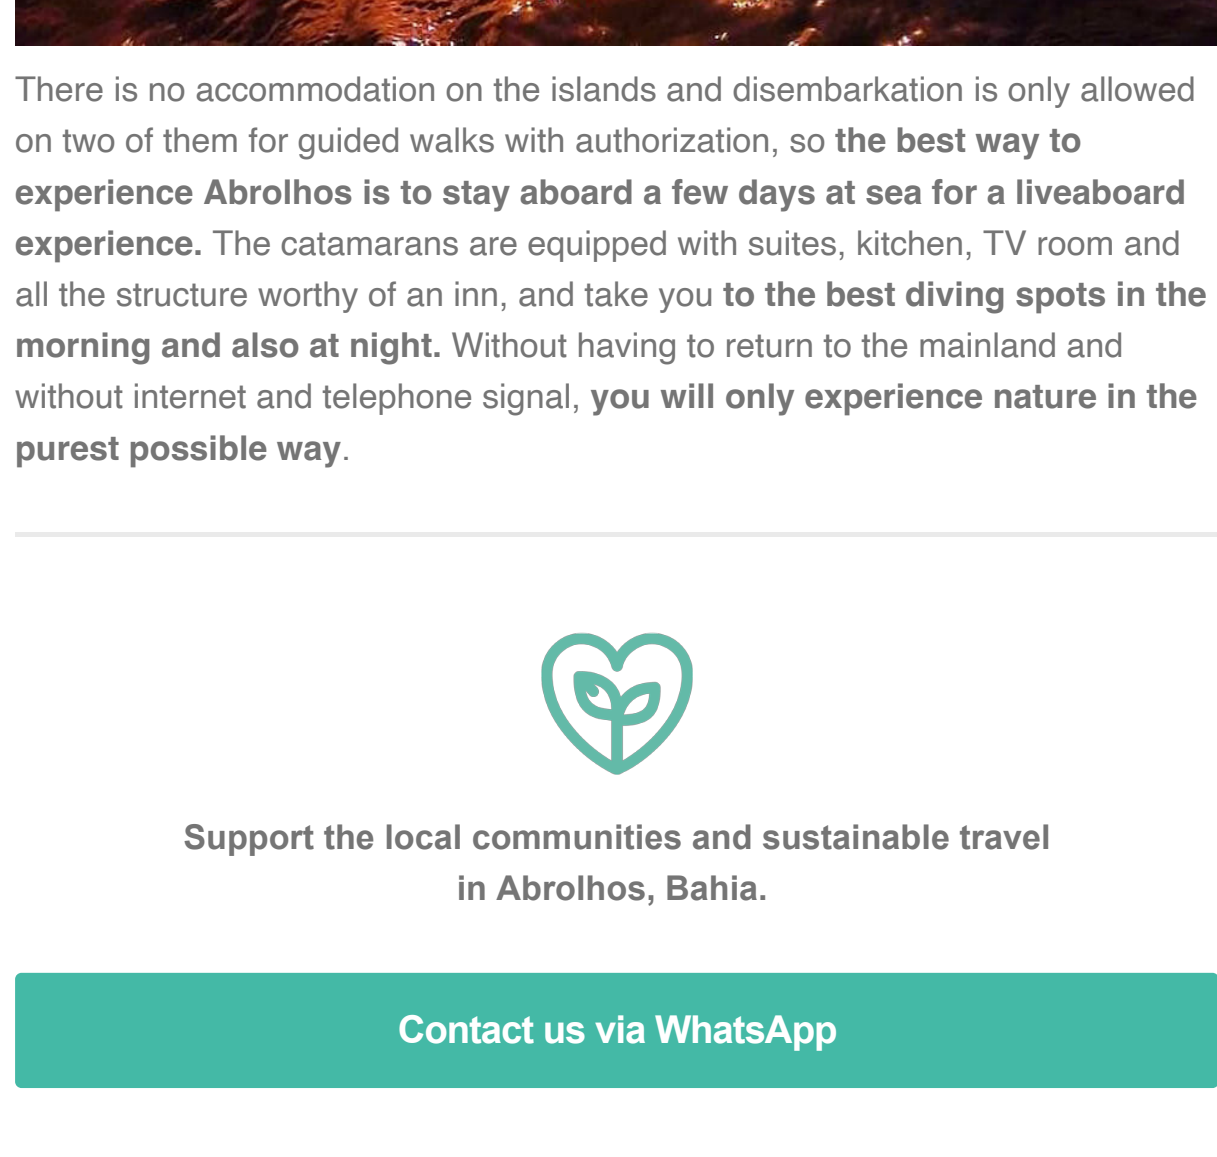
There is no accommodation on the islands and disembarkation is only allowed on two of them for guided walks with authorization, so the best way to experience Abrolhos is to stay aboard a few days at sea for a liveaboard experience. The catamarans are equipped with suites, kitchen, TV room and all the structure worthy of an inn, and take you to the best diving spots in the morning and also at night. Without having to return to the mainland and without internet and telephone signal, you will only experience nature in the purest possible way.

Support the local communities and sustainable travel in Abrolhos, Bahia.

Contact us via WhatsApp